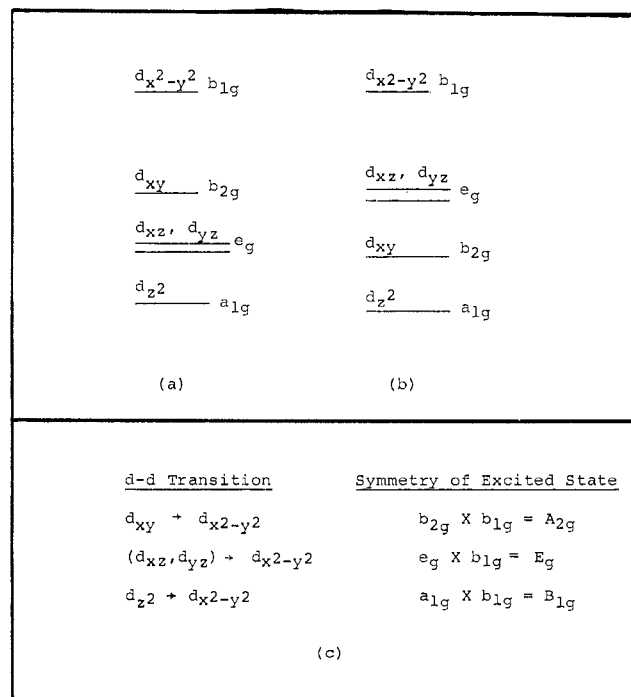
$d_{x^2-y^2}$ $b_{1g}$

$d_{xy}$ $b_{2g}$

$d_{xz}, d_{yz}$ $e_g$

$d_{z^2}$ $a_{1g}$

(a)

$d_{x2-y2}$ $b_{1g}$

$d_{xz}, d_{yz}$ $e_g$

$d_{xy}$ $b_{2g}$

$d_{z^2}$ $a_{1g}$

(b)

| d-d Transition | Symmetry of Excited State |
|---|---|
| $d_{xy} \rightarrow d_{x2-y2}$ | $b_{2g} \times b_{1g} = A_{2g}$ |
| $(d_{xz}, d_{yz}) \rightarrow d_{x2-y2}$ | $e_g \times b_{1g} = E_g$ |
| $d_{z2} \rightarrow d_{x2-y2}$ | $a_{1g} \times b_{1g} = B_{1g}$ |

(c)